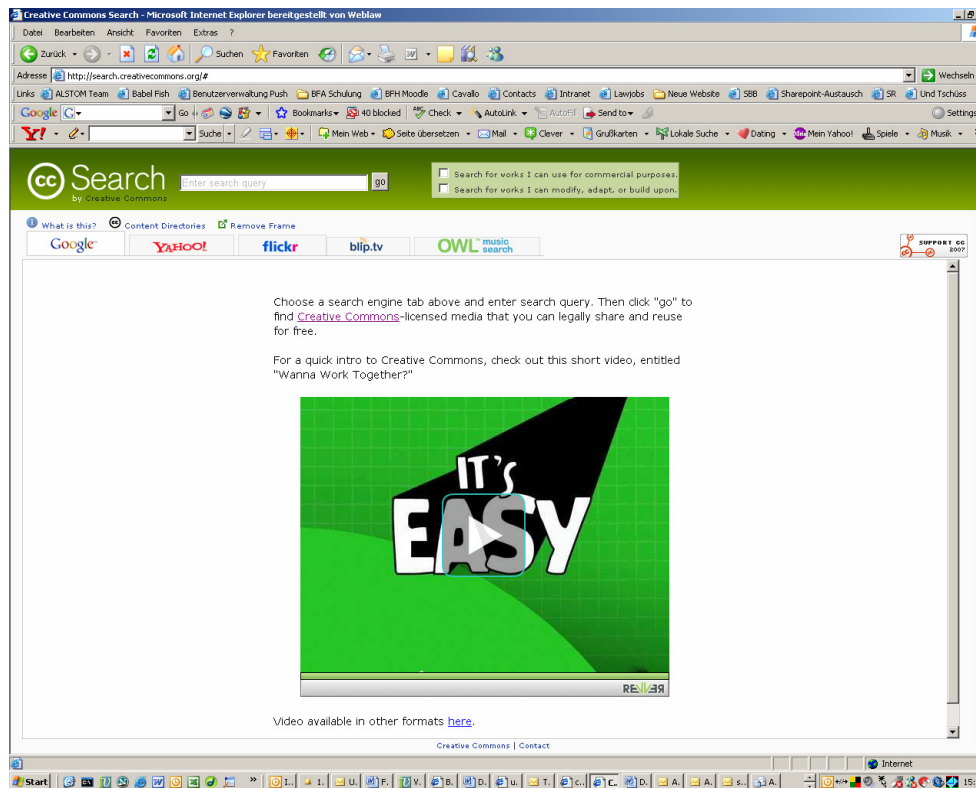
Creative Commons Search - Microsoft Internet Explorer bereitgestellt von Weblaw

Datei Bearbeiten Ansicht Favoriten Extras ?

Zurück Suchen Favoriten

Adresse http://search.creativecommons.org/# Wechseln

Links ALSTOM Team Babel Fish Benutzerverwaltung Push BFA Schulung BFH Moodle Cavallo Contacts Intranet Lawjobs Neue Website SBB Sharepoint-Austausch SR Und Tschüss

Google G Go Bookmarks 40 blocked Check AutoLink AutoFill Send to Settings

Y! Suche Mein Web Seite übersetzen Mail Clever Grußkarten Lokale Suche Dating Mein Yahoo! Spiele Musik

cc Search by Creative Commons Enter search query go

Search for works I can use for commercial purposes.
Search for works I can modify, adapt, or build upon.

What is this? Content Directories Remove Frame

Google YAHOO! flickr blip.tv OWL music search

SUPPORT CC 2007

Choose a search engine tab above and enter search query. Then click "go" to find Creative Commons-licensed media that you can legally share and reuse for free.

For a quick intro to Creative Commons, check out this short video, entitled "Wanna Work Together?"

IT'S EASY

REVVER

Video available in other formats here.

Creative Commons | Contact

Internet

Start I.. 1. U. F. V. B. D. u. T. c. C. D. A. A. s. A. 15: